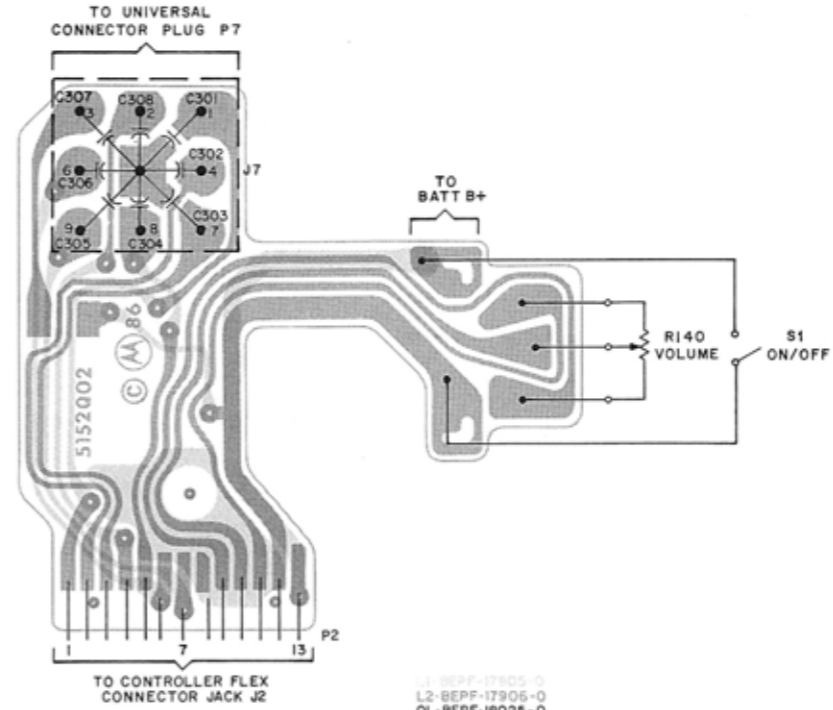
TO UNIVERSAL
CONNECTOR PLUG P7

C307
3
C308
2
C301
1
6
C306
C302
4
J7
9
C305
8
C304
C303
7

TO
BATT B+

R140
VOLUME

S1
ON/OFF

86
5152Q02

1
7
13
P2

TO CONTROLLER FLEX
CONNECTOR JACK J2

L1-BEPF-17905-O
L2-BEPF-17906-O
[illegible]